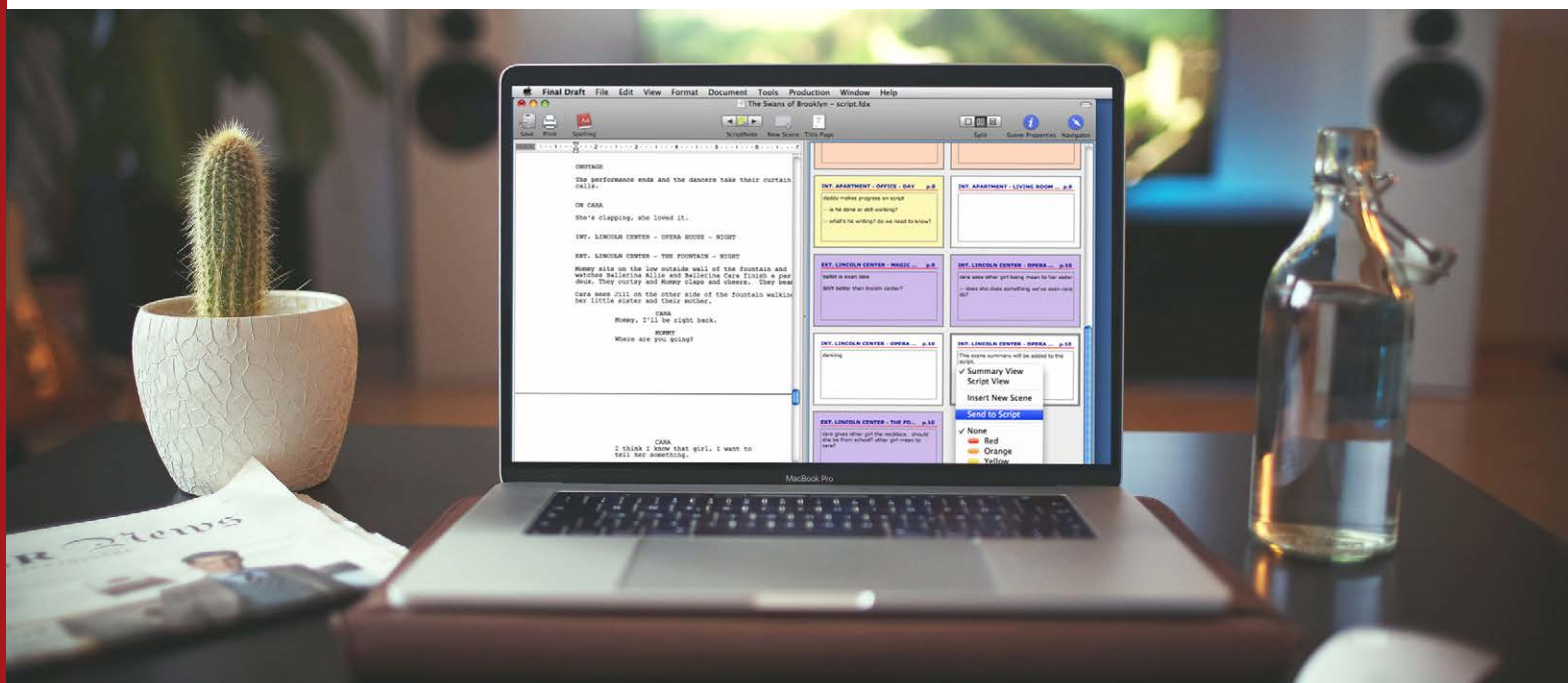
Final Draft File Edit View Format Document Tools Production Window Help

The Swans of Brooklyn - script.fdx

Save Print Spelling

ScriptNote New Scene Title Page

Split Scene Properties Navigator

ONSTAGE

The performance ends and the dancers take their curtain calls.

ON CARA

She's clapping, she loved it.

INT. LINCOLN CENTER - OPERA HOUSE - NIGHT

EXT. LINCOLN CENTER - THE FOUNTAIN - NIGHT

Mommy sits on the low outside wall of the fountain and watches Ballerina Allie and Ballerina Cara finish a pas deux. They curtsy and Mommy claps and cheers. They beam.

Cara sees Jill on the other side of the fountain walkin her little sister and their mother.

CARA
Mommy, I'll be right back.

MOMMY
Where are you going?

CARA
I think I know that girl, I want to tell her something.

INT. APARTMENT - OFFICE - DAY p.8

daddy makes progress on script

-- is he done or still working?

-- what's he writing? do we need to know?

INT. APARTMENT - LIVING ROOM ... p.9

EXT. LINCOLN CENTER - MAGIC ... p.9

ballet in swan lake

BAM better than lincoln center?

INT. LINCOLN CENTER - OPERA ... p.10

cara sees other girl being mean to her sister

-- does she does something we've seen cara do?

INT. LINCOLN CENTER - OPERA ... p.10

dancing

INT. LINCOLN CENTER - OPERA ... p.10

This scene summary will be added to the script.

✓ Summary View
Script View

Insert New Scene

Send to Script

✓ None
Red
Orange
Yellow

EXT. LINCOLN CENTER - THE FO... p.10

cara gives other girl the necklace. should she be from school? other girl mean to cara?

MacBook Pro

R News